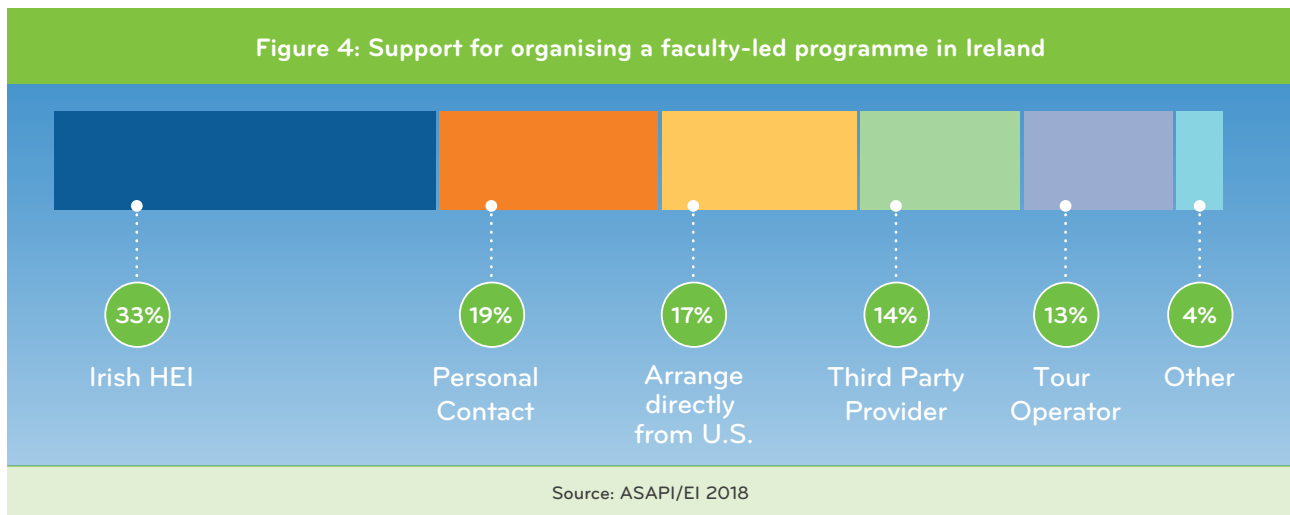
Figure 4: Support for organising a faculty-led programme in Ireland

33%
Irish HEI

19%
Personal Contact

17%
Arrange directly from U.S.

14%
Third Party Provider

13%
Tour Operator

4%
Other

Source: ASAPI/EI 2018